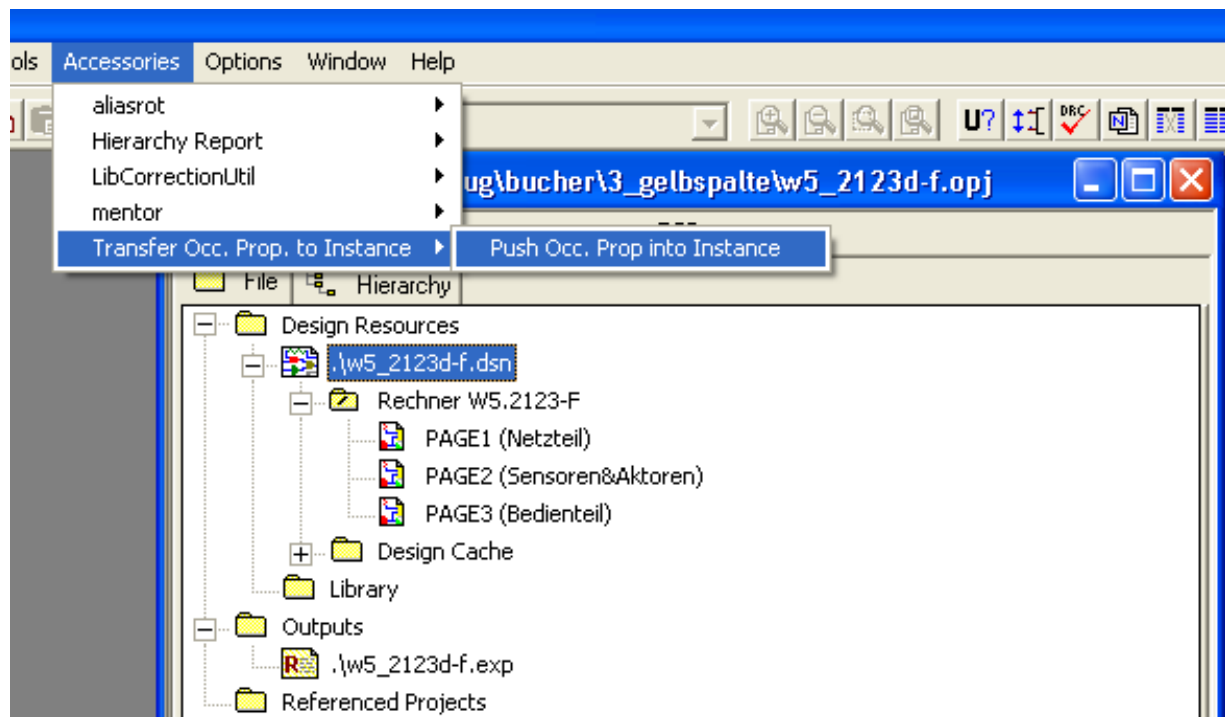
ols Accessories Options Window Help

aliasrot
Hierarchy Report
LibCorrectionUtil
mentor
Transfer Occ. Prop. to Instance
Push Occ. Prop into Instance

ug\bucher\3_gelbspalte\w5_2123d-f.opj

File Hierarchy

Design Resources
.\w5_2123d-f.dsn
Rechner W5.2123-F
PAGE1 (Netzteil)
PAGE2 (Sensoren&Aktoren)
PAGE3 (Bedienteil)
Design Cache
Library
Outputs
.\w5_2123d-f.exp
Referenced Projects